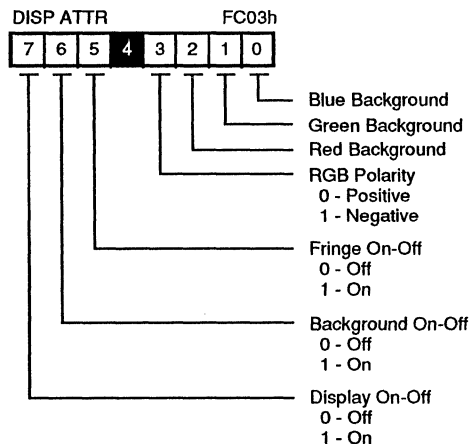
DISP ATTR FC03h

| 7 | 6 | 5 | 4 | 3 | 2 | 1 | 0 |
|---|---|---|---|---|---|---|---|

Blue Background
Green Background
Red Background
RGB Polarity
0 - Positive
1 - Negative
Fringe On-Off
0 - Off
1 - On
Background On-Off
0 - Off
1 - On
Display On-Off
0 - Off
1 - On